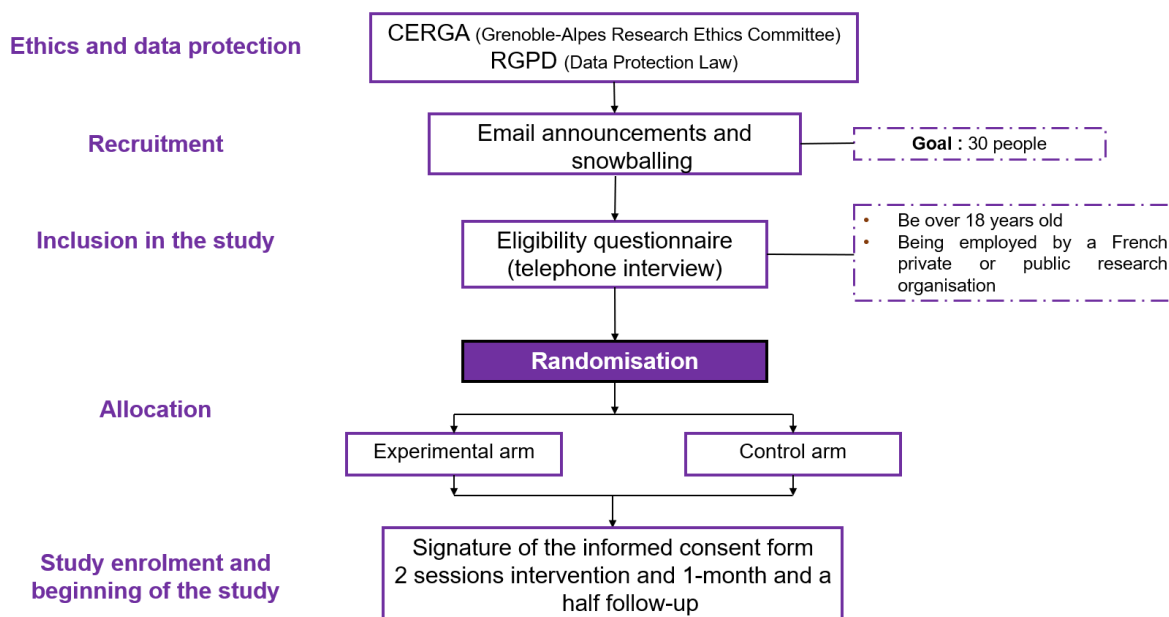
Ethics and data protection

CERGA (Grenoble-Alpes Research Ethics Committee)
RGPD (Data Protection Law)

Recruitment

Email announcements and snowballing

Goal : 30 people

Inclusion in the study

Eligibility questionnaire (telephone interview)

- Be over 18 years old
- Being employed by a French private or public research organisation

Randomisation

Allocation

Experimental arm

Control arm

Study enrolment and beginning of the study

Signature of the informed consent form
2 sessions intervention and 1-month and a half follow-up